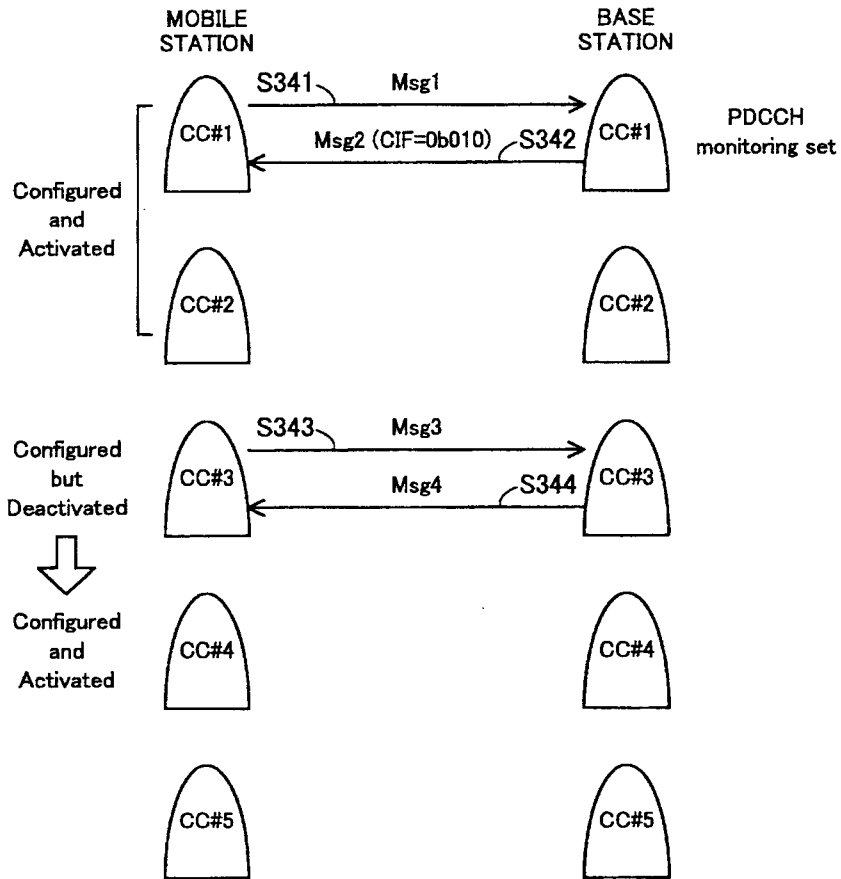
MOBILE STATION

BASE STATION

S341

Msg1

PDCCH monitoring set

CC#1

Msg2 (CIF=0b010)

S342

CC#1

Configured and Activated

CC#2

CC#2

S343

Msg3

Configured but Deactivated

CC#3

Msg4

S344

CC#3

Configured and Activated

CC#4

CC#4

CC#5

CC#5